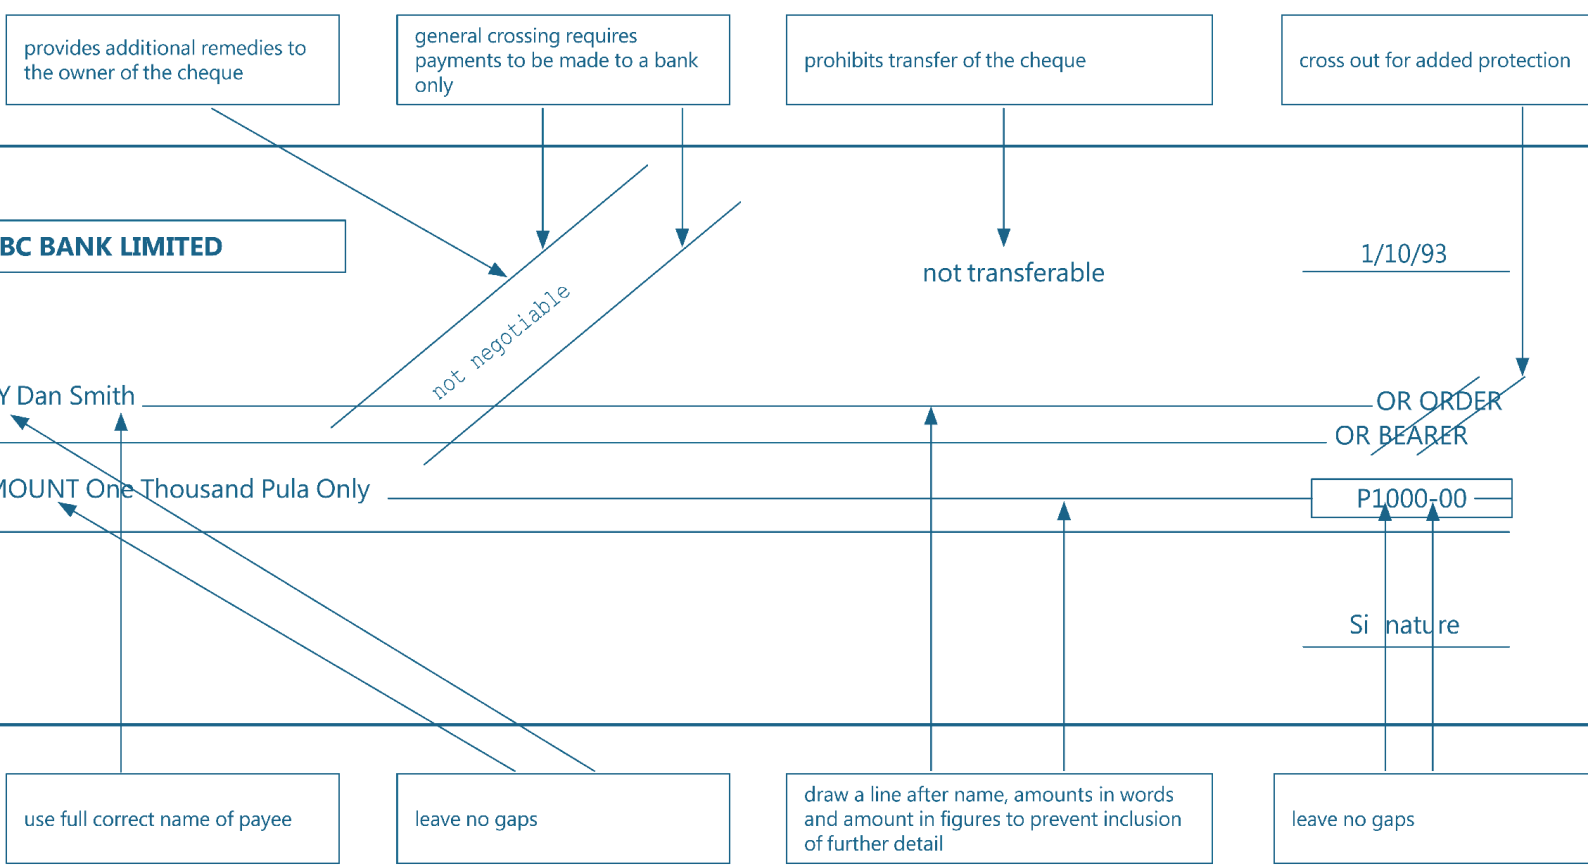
provides additional remedies to the owner of the cheque

general crossing requires payments to be made to a bank only

prohibits transfer of the cheque

cross out for added protection

BC BANK LIMITED

not negotiable

not transferable

1/10/93

Y Dan Smith

OR ORDER

OR BEARER

MOUNT One Thousand Pula Only

P1000-00

Si natu re

use full correct name of payee

leave no gaps

draw a line after name, amounts in words and amount in figures to prevent inclusion of further detail

leave no gaps